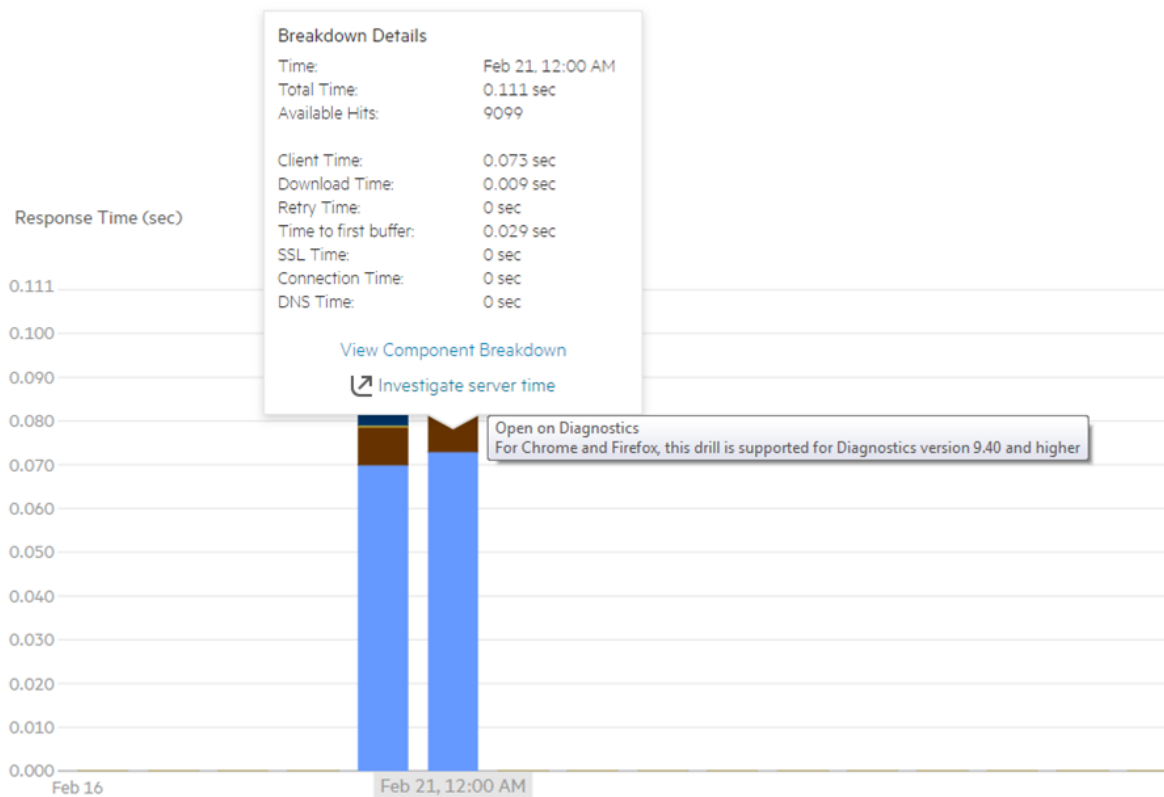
Breakdown Details

| | |
|---|---|
| Time: | Feb 21, 12:00 AM |
| Total Time: | 0.111 sec |
| Available Hits: | 9099 |
| Client Time: | 0.073 sec |
| Download Time: | 0.009 sec |
| Retry Time: | 0 sec |
| Time to first buffer: | 0.029 sec |
| SSL Time: | 0 sec |
| Connection Time: | 0 sec |
| DNS Time: | 0 sec |

View Component Breakdown

Investigate server time

Open on Diagnostics
For Chrome and Firefox, this drill is supported for Diagnostics version 9.40 and higher

Response Time (sec)

0.111
0.100
0.090
0.080
0.070
0.060
0.050
0.040
0.030
0.020
0.010
0.000

Feb 16
Feb 21, 12:00 AM